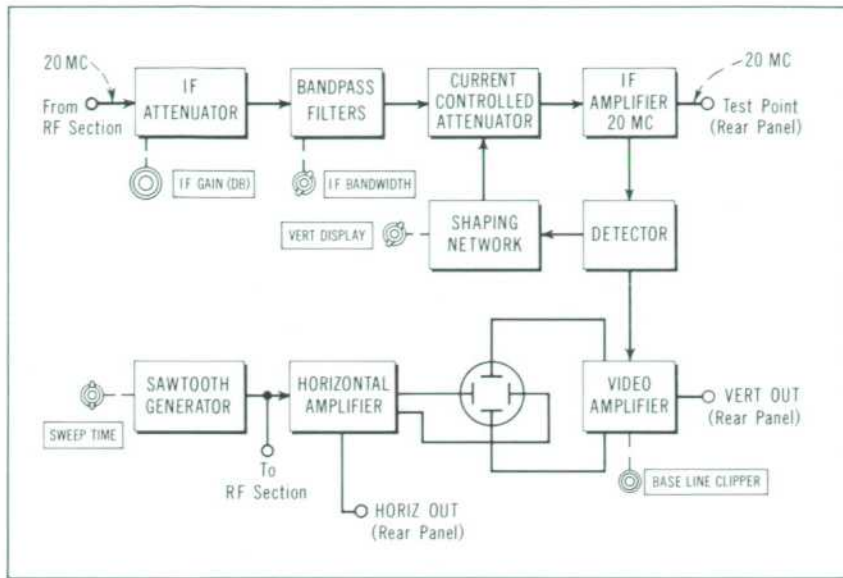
20 MC

From RF Section

IF ATTENUATOR

IF GAIN (DB)

BANDPASS FILTERS

IF BANDWIDTH

CURRENT CONTROLLED ATTENUATOR

IF AMPLIFIER 20 MC

20 MC

Test Point (Rear Panel)

VERT DISPLAY

SHAPING NETWORK

DETECTOR

SWEEP TIME

SAWTOOTH GENERATOR

To RF Section

HORIZONTAL AMPLIFIER

HORIZ OUT (Rear Panel)

VIDEO AMPLIFIER

VERT OUT (Rear Panel)

BASE LINE CLIPPER